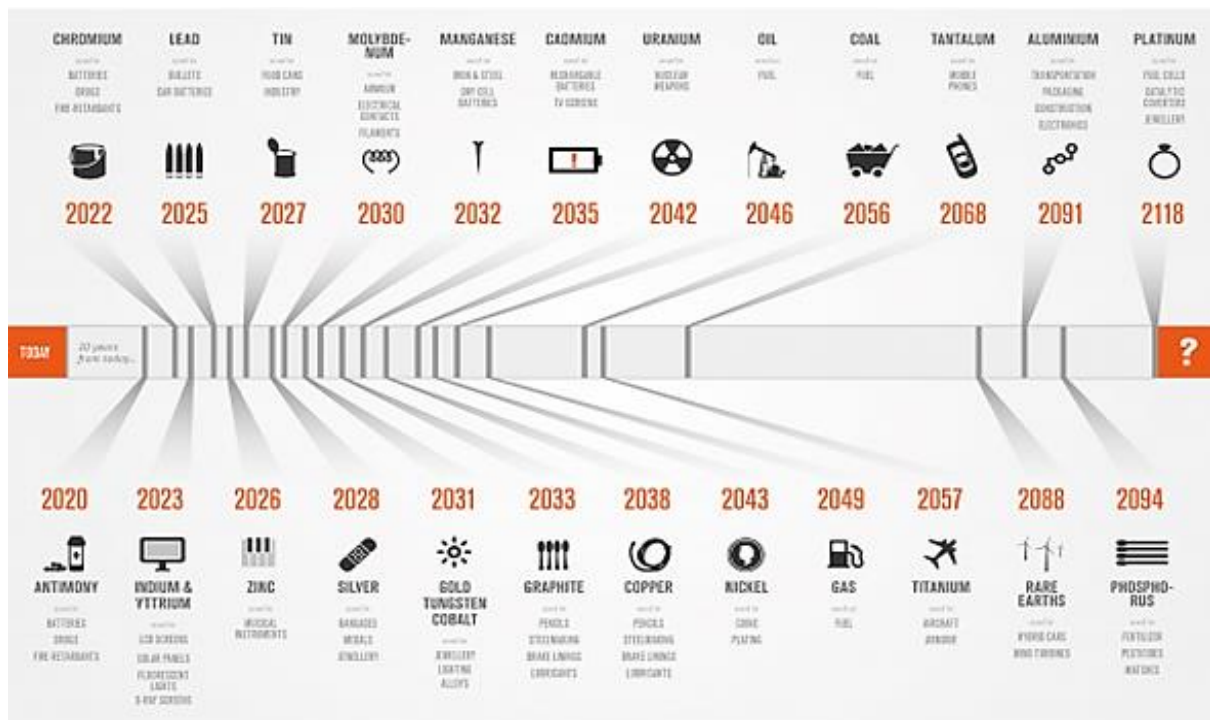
CHROMIUM
used in
BATTERIES
DRUGS
FIRE RETARDANTS

2022

LEAD
used in
BULLETS
CAR BATTERIES

2025

TIN
used in
FOOD CANS
INDUSTRY

2027

MOLYBDENUM
used in
ARMOUR
ELECTRICAL CONTACTS
FILAMENTS

2030

MANGANESE
used in
IRON & STEEL
DRY CELL BATTERIES

2032

CADMIUM
used in
RECHARGEABLE BATTERIES
TV SCREENS

2035

URANIUM
used in
NUCLEAR WEAPONS

2042

OIL
used for
FUEL

2046

COAL
used for
FUEL

2056

TANTALUM
used in
MOBILE PHONES

2068

ALUMINIUM
used in
TRANSPORTATION
PACKAGING
CONSTRUCTION
ELECTRONICS

2091

PLATINUM
used in
FUEL CELLS
CATALYTIC CONVERTERS
JEWELLERY

2118

TODAY

20 years from today...

?

2020
ANTIMONY
used in
BATTERIES
DRUGS
FIRE RETARDANTS

2023
INDIUM & YTTRIUM
used in
LCD SCREENS
SOLAR PANELS
FLUORESCENT LIGHTS
X-RAY SCREENS

2026
ZINC
used in
MUSICAL INSTRUMENTS

2028
SILVER
used in
BANDAGES
MEDALS
JEWELLERY

2031
GOLD TUNGSTEN COBALT
used in
JEWELLERY
LIGHTING
ALLOYS

2033
GRAPHITE
used in
PENCILS
STEELMAKING
BRAKE LININGS
LUBRICANTS

2038
COPPER
used in
PENCILS
STEELMAKING
BRAKE LININGS
LUBRICANTS

2043
NICKEL
used in
COINS
PLATING

2049
GAS
used for
FUEL

2057
TITANIUM
used in
AIRCRAFT
ARMOUR

2088
RARE EARTHS
used in
HYBRID CARS
WIND TURBINES

2094
PHOSPHORUS
used in
FERTILIZER
PESTICIDES
MATCHES